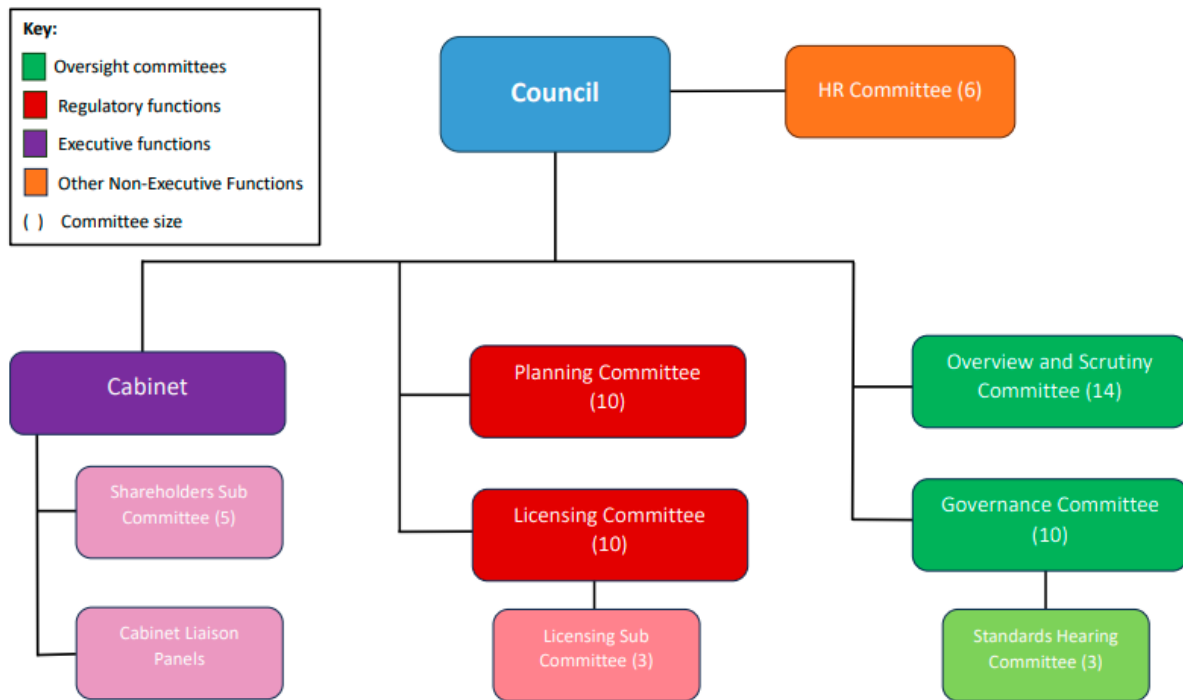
Key:
Oversight committees
Regulatory functions
Executive functions
Other Non-Executive Functions
( ) Committee size

Council

HR Committee (6)

Cabinet

Shareholders Sub Committee (5)

Cabinet Liaison Panels

Planning Committee (10)

Licensing Committee (10)

Licensing Sub Committee (3)

Overview and Scrutiny Committee (14)

Governance Committee (10)

Standards Hearing Committee (3)